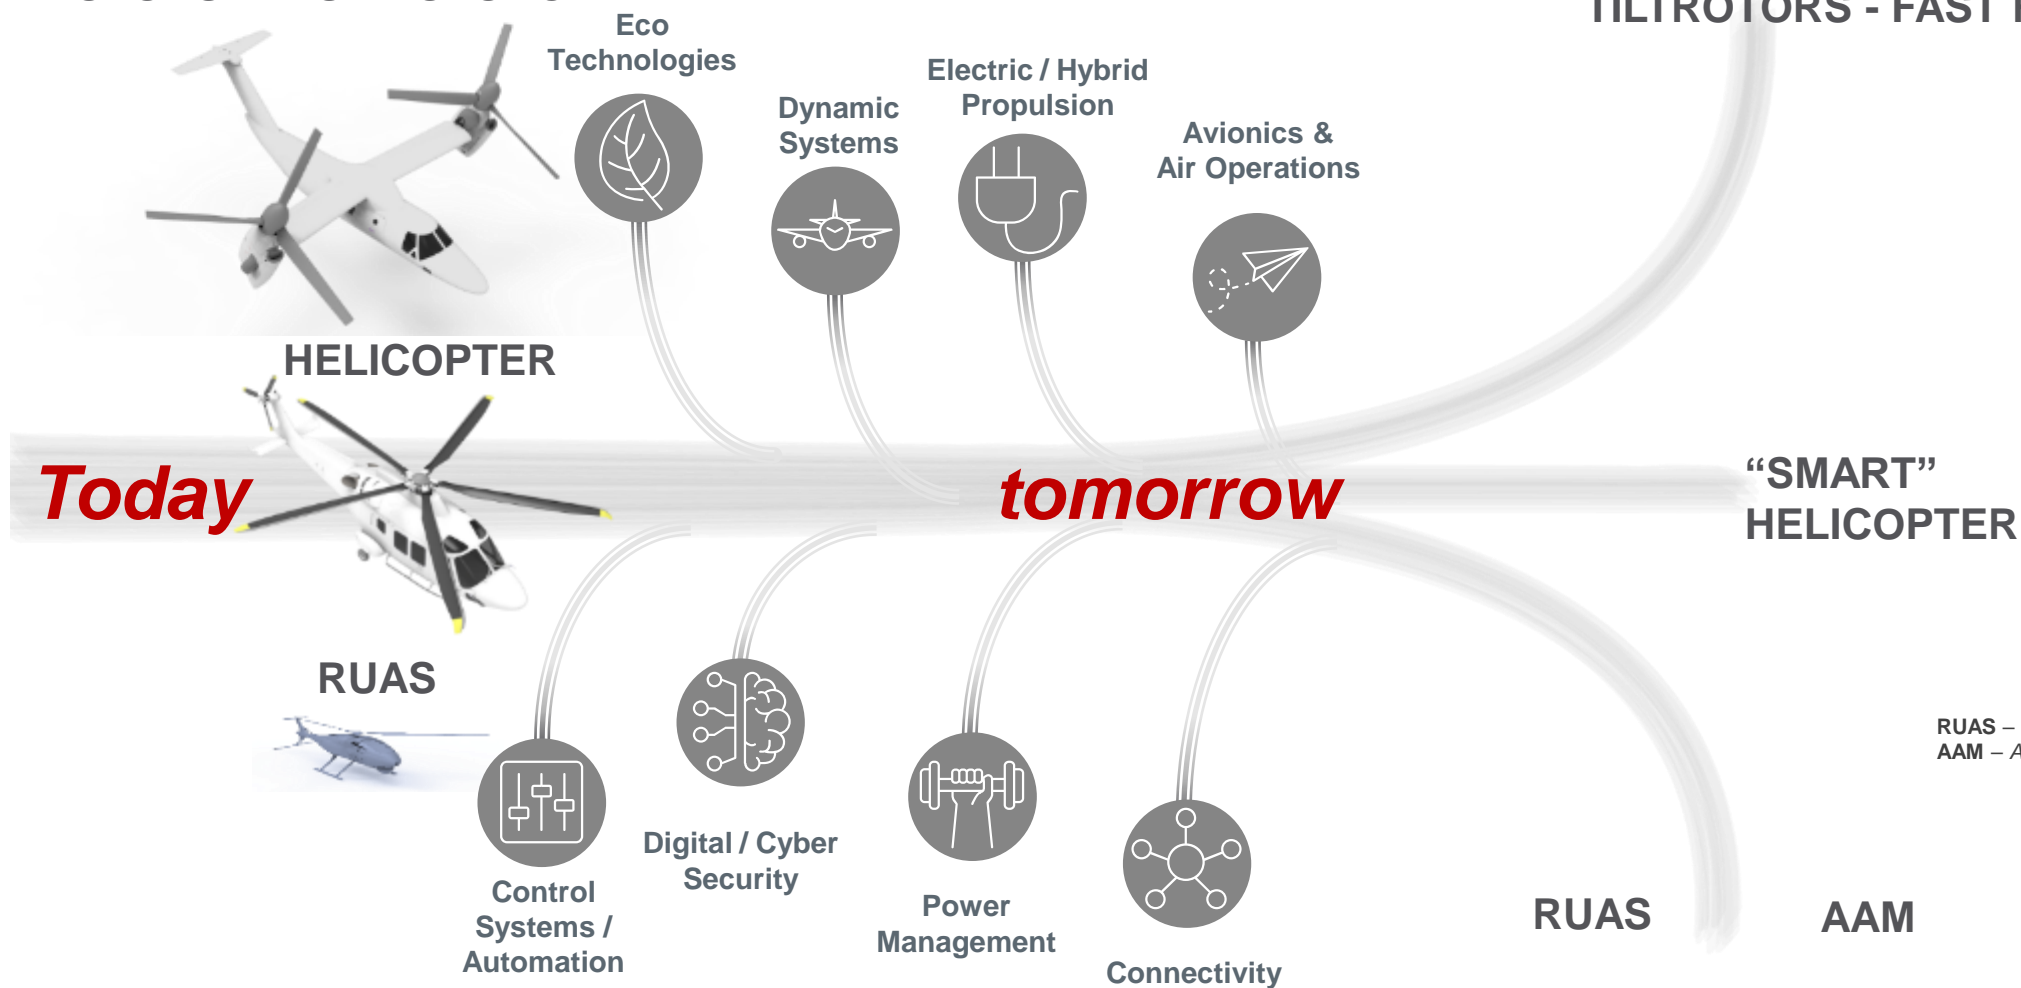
TILTROTORS - FAST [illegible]

Eco Technologies

Dynamic Systems

Electric / Hybrid Propulsion

Avionics & Air Operations

HELICOPTER

Today

tomorrow

“SMART” HELICOPTER

RUAS

Control Systems / Automation

Digital / Cyber Security

Power Management

Connectivity

RUAS

AAM

RUAS – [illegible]
AAM – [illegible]